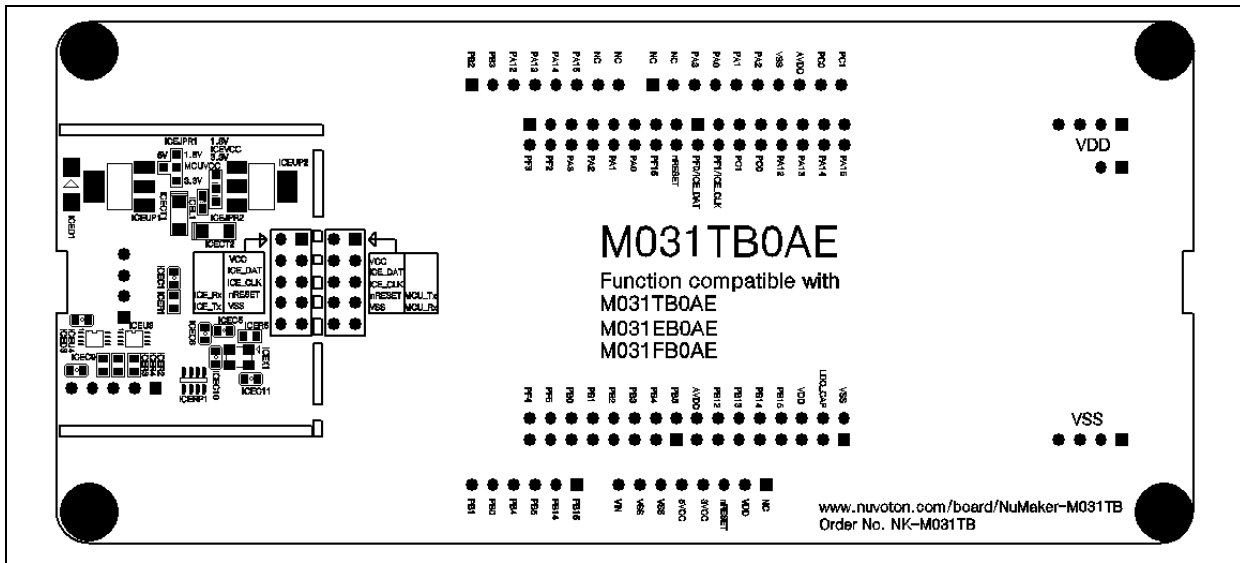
PB2 PB3 PA12 PA13 PA14 PA15 NC NC NC NC PA3 PA0 PA1 PA2 VSS AVDD PC0 PC1

PF3 PF2 PA5 PA2 PA1 PA0 PF15 nRESET PF0/ICE_DAT PF1/ICE_CLK PC1 PC0 PA12 PA13 PA14 PA15

VDD

ICEJPR1 1.8V 5V 1.8V ICEVCC MCUVCC 3.3V 3.3V ICEUP2 ICEUP1 ICECT1 ICEJPR2 ICECT2 ICED1

VCC ICE_DAT ICE_CLK nRESET VSS ICE_Rx ICE_Tx

VCC ICE_DAT ICE_CLK nRESET VSS MCU_Tx MCU_Rx

ICEU3 ICEC6 ICEC5 ICEC8 ICEC10 ICEC11 ICEJP1 ICEC9

M031TB0AE
Function compatible with
M031TB0AE
M031EB0AE
M031FB0AE

PF4 PF5 PB0 PB1 PB2 PB3 PB4 PB5 AVDD PB12 PB13 PB14 VDD LDO_CAP VSS

VSS

PB1 PB0 PB4 PB5 PB14 PB15 VIN VSS VSS 5VCC 3VCC nRESET VDD NC

www.nuvoton.com/board/NuMaker-M031TB
Order No. NK-M031TB